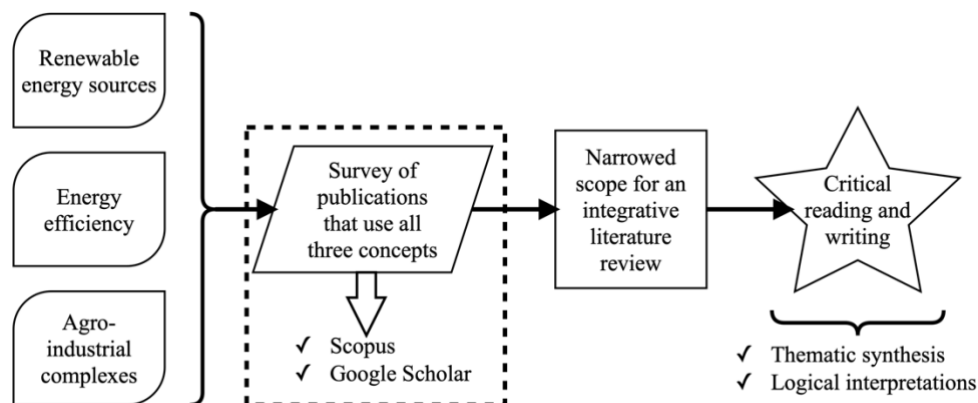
Renewable energy sources

Energy efficiency

Agro-industrial complexes

Survey of publications that use all three concepts

✓ Scopus
✓ Google Scholar

Narrowed scope for an integrative literature review

Critical reading and writing

✓ Thematic synthesis
✓ Logical interpretations